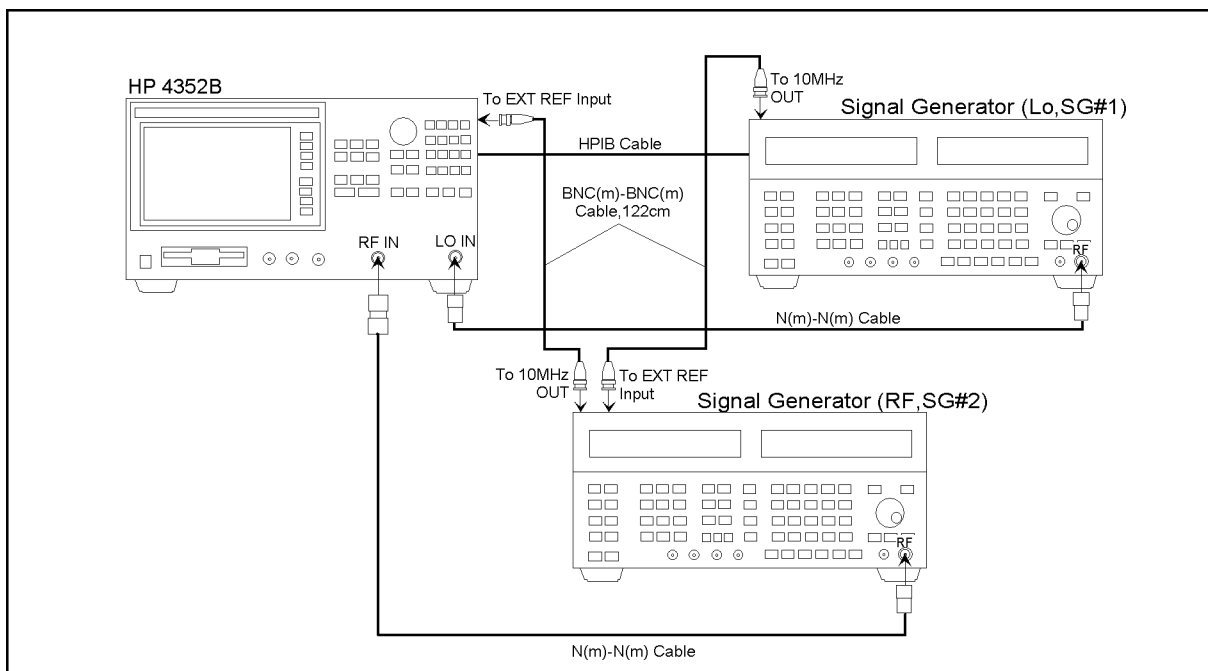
HP 4352B

To EXT REF Input

To 10MHz OUT

Signal Generator (Lo,SG#1)

HPIB Cable

BNC(m)-BNC(m) Cable,122cm

RF IN

LO IN

RF

N(m)-N(m) Cable

To 10MHz OUT

To EXT REF Input

Signal Generator (RF,SG#2)

RF

N(m)-N(m) Cable